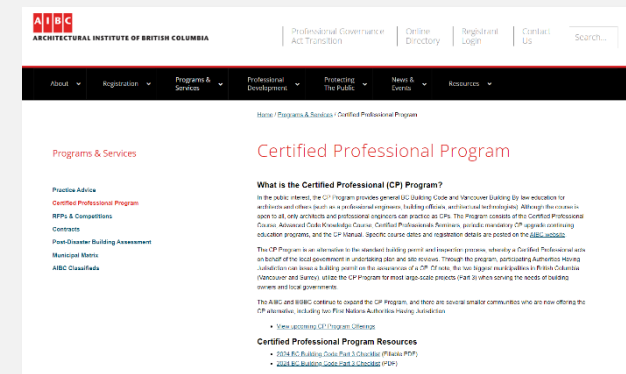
AIBC
ARCHITECTURAL INSTITUTE OF BRITISH COLUMBIA

Professional Governance Act Transition | Online Directory | Registrant Login | Contact Us

Search...

About | Registration | Programs & Services | Professional Development | Protecting The Public | News & Events | Resources

Home / Programs & Services / Certified Professional Program

Programs & Services

Practice Advice
Certified Professional Program
RFPs & Competitions
Contracts
Post-Disaster Building Assessment
Municipal Matrix
AIBC Classifieds

Certified Professional Program

What is the Certified Professional (CP) Program?

In the public interest, the CP Program provides general BC Building Code and Vancouver Building By-law education for architects and others (such as professional engineers, building officials, architectural technologists). Although the course is open to all, only architects and professional engineers can practice as CPs. The Program consists of the Certified Professional Course, Advanced Code Knowledge Course, Certified Professionals Seminars, periodic mandatory CP upgrade continuing education programs, and the CP Manual. Specific course dates and registration details are posted on the AIBC website.

The CP Program is an alternative to the standard building permit and inspection process, whereby a Certified Professional acts on behalf of the local government in undertaking plan and site reviews. Through the program, participating Authorities Having Jurisdiction can issue a building permit on the assurance of a CP. Of note, the two biggest municipalities in British Columbia (Vancouver and Surrey) utilize the CP Program for most large-scale projects (Part 3) when serving the needs of building owners and local governments.

The AIBC and EGBC continue to expand the CP Program, and there are several smaller communities who are now offering the CP alternative, including two First Nations Authorities Having Jurisdiction.

• View upcoming CP Program Offerings

Certified Professional Program Resources

• 2024 BC Building Code Part 3 Checklist (Fillable PDF)
• 2024 BC Building Code Part 3 Checklist (PDF)